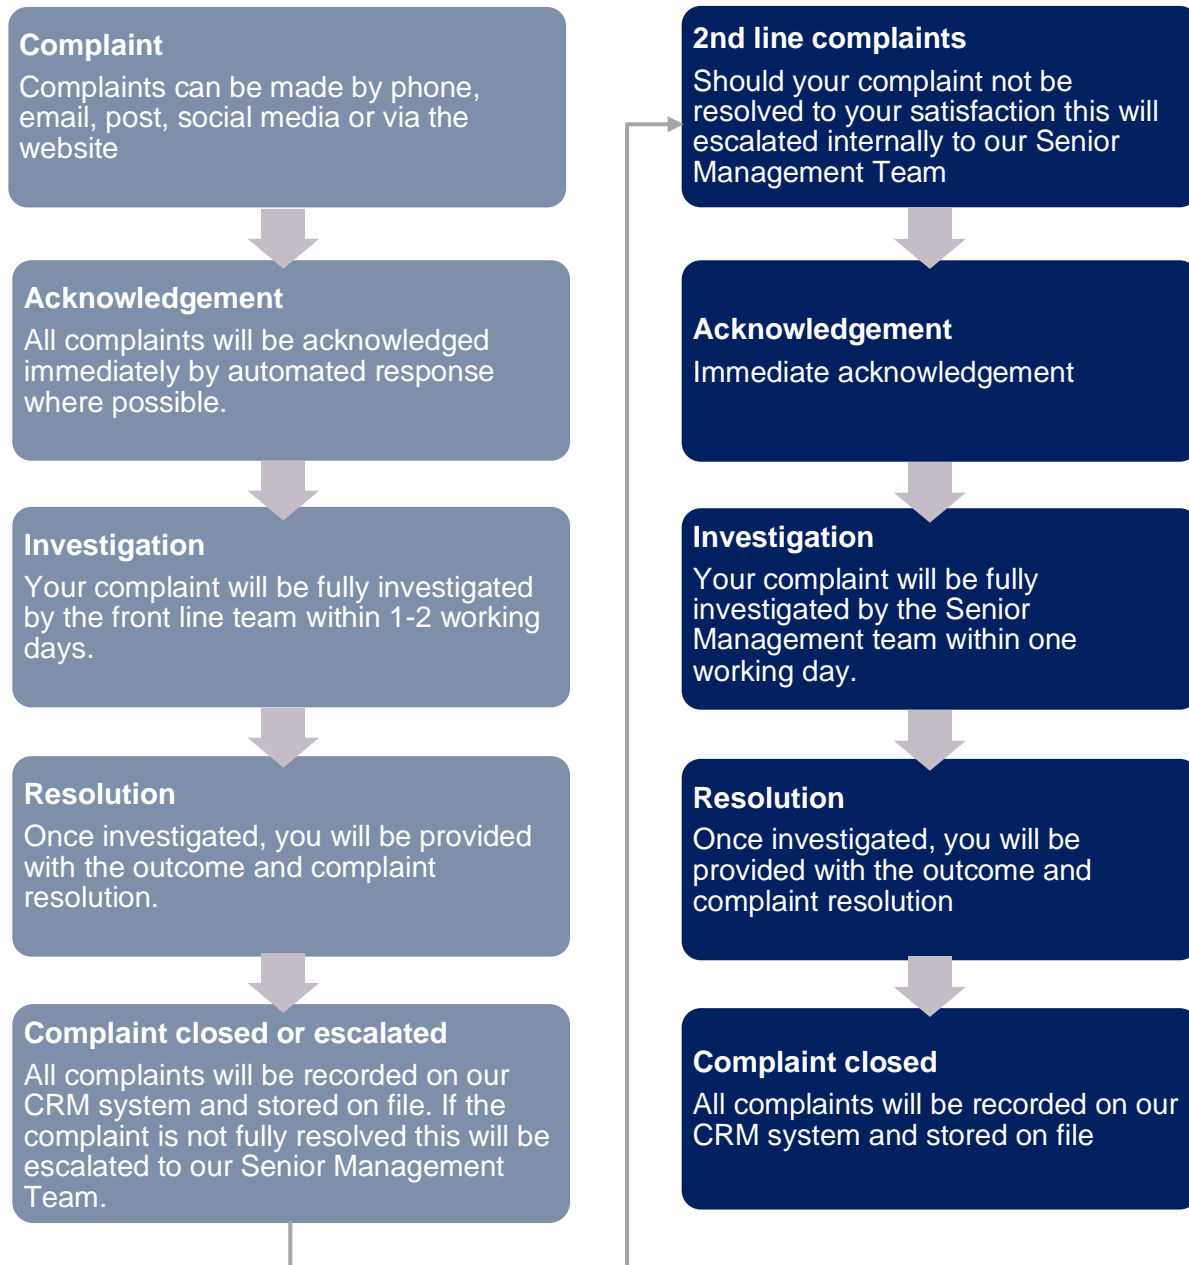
**Complaint**
Complaints can be made by phone, email, post, social media or via the website

**Acknowledgement**
All complaints will be acknowledged immediately by automated response where possible.

**Investigation**
Your complaint will be fully investigated by the front line team within 1-2 working days.

**Resolution**
Once investigated, you will be provided with the outcome and complaint resolution.

**Complaint closed or escalated**
All complaints will be recorded on our CRM system and stored on file. If the complaint is not fully resolved this will be escalated to our Senior Management Team.

**2nd line complaints**
Should your complaint not be resolved to your satisfaction this will escalated internally to our Senior Management Team

**Acknowledgement**
Immediate acknowledgement

**Investigation**
Your complaint will be fully investigated by the Senior Management team within one working day.

**Resolution**
Once investigated, you will be provided with the outcome and complaint resolution

**Complaint closed**
All complaints will be recorded on our CRM system and stored on file